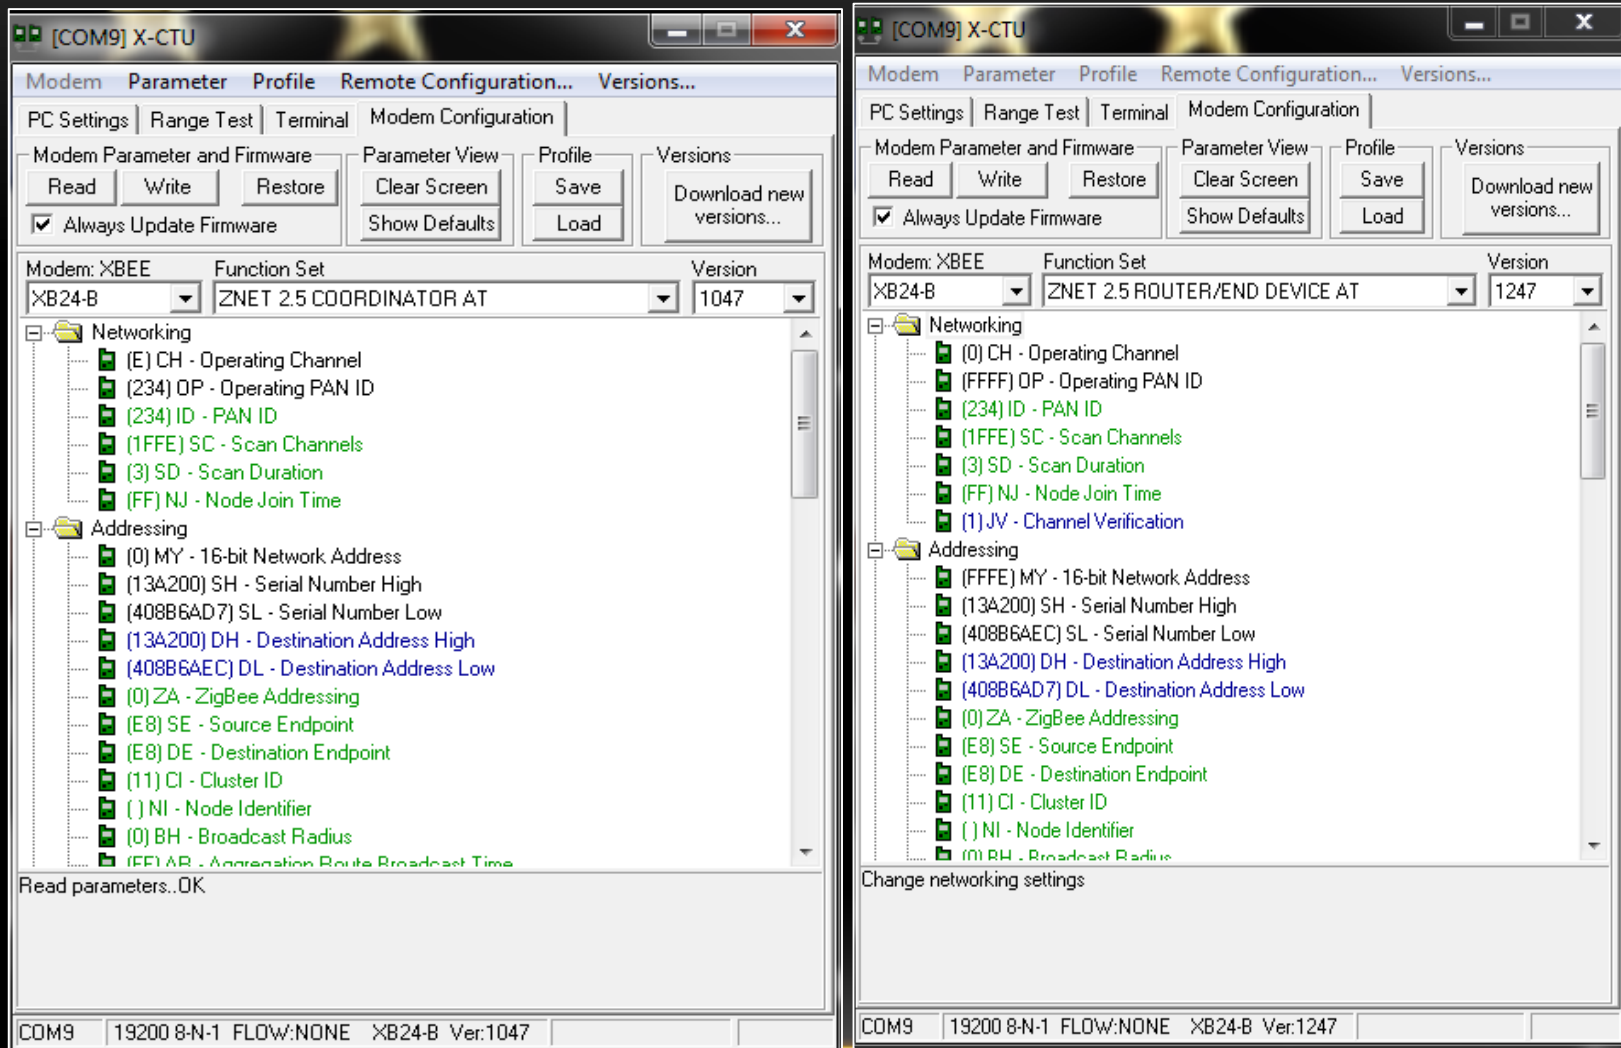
[COM9] X-CTU

Modem Parameter Profile Remote Configuration... Versions...

PC Settings | Range Test | Terminal | Modem Configuration

Modem Parameter and Firmware
Read Write Restore
Always Update Firmware

Parameter View
Clear Screen
Show Defaults

Profile
Save
Load

Versions
Download new versions...

Modem: XBEE
XB24-B

Function Set
ZNET 2.5 COORDINATOR AT

Version
1047

Networking
(E) CH - Operating Channel
(234) OP - Operating PAN ID
(234) ID - PAN ID
(1FFE) SC - Scan Channels
(3) SD - Scan Duration
(FF) NJ - Node Join Time
Addressing
(0) MY - 16-bit Network Address
(13A200) SH - Serial Number High
(408B6AD7) SL - Serial Number Low
(13A200) DH - Destination Address High
(408B6AEC) DL - Destination Address Low
(0) ZA - ZigBee Addressing
(E8) SE - Source Endpoint
(E8) DE - Destination Endpoint
(11) CI - Cluster ID
( ) NI - Node Identifier
(0) BH - Broadcast Radius
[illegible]

Read parameters..OK

COM9 | 19200 8-N-1 FLOW:NONE | XB24-B Ver:1047

[COM9] X-CTU

Modem Parameter Profile Remote Configuration... Versions...

PC Settings | Range Test | Terminal | Modem Configuration

Modem Parameter and Firmware
Read Write Restore
Always Update Firmware

Parameter View
Clear Screen
Show Defaults

Profile
Save
Load

Versions
Download new versions...

Modem: XBEE
XB24-B

Function Set
ZNET 2.5 ROUTER/END DEVICE AT

Version
1247

Networking
(0) CH - Operating Channel
(FFFF) OP - Operating PAN ID
(234) ID - PAN ID
(1FFE) SC - Scan Channels
(3) SD - Scan Duration
(FF) NJ - Node Join Time
(1) JV - Channel Verification
Addressing
(FFFE) MY - 16-bit Network Address
(13A200) SH - Serial Number High
(408B6AEC) SL - Serial Number Low
(13A200) DH - Destination Address High
(408B6AD7) DL - Destination Address Low
(0) ZA - ZigBee Addressing
(E8) SE - Source Endpoint
(E8) DE - Destination Endpoint
(11) CI - Cluster ID
( ) NI - Node Identifier
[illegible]

Change networking settings

COM9 | 19200 8-N-1 FLOW:NONE | XB24-B Ver:1247